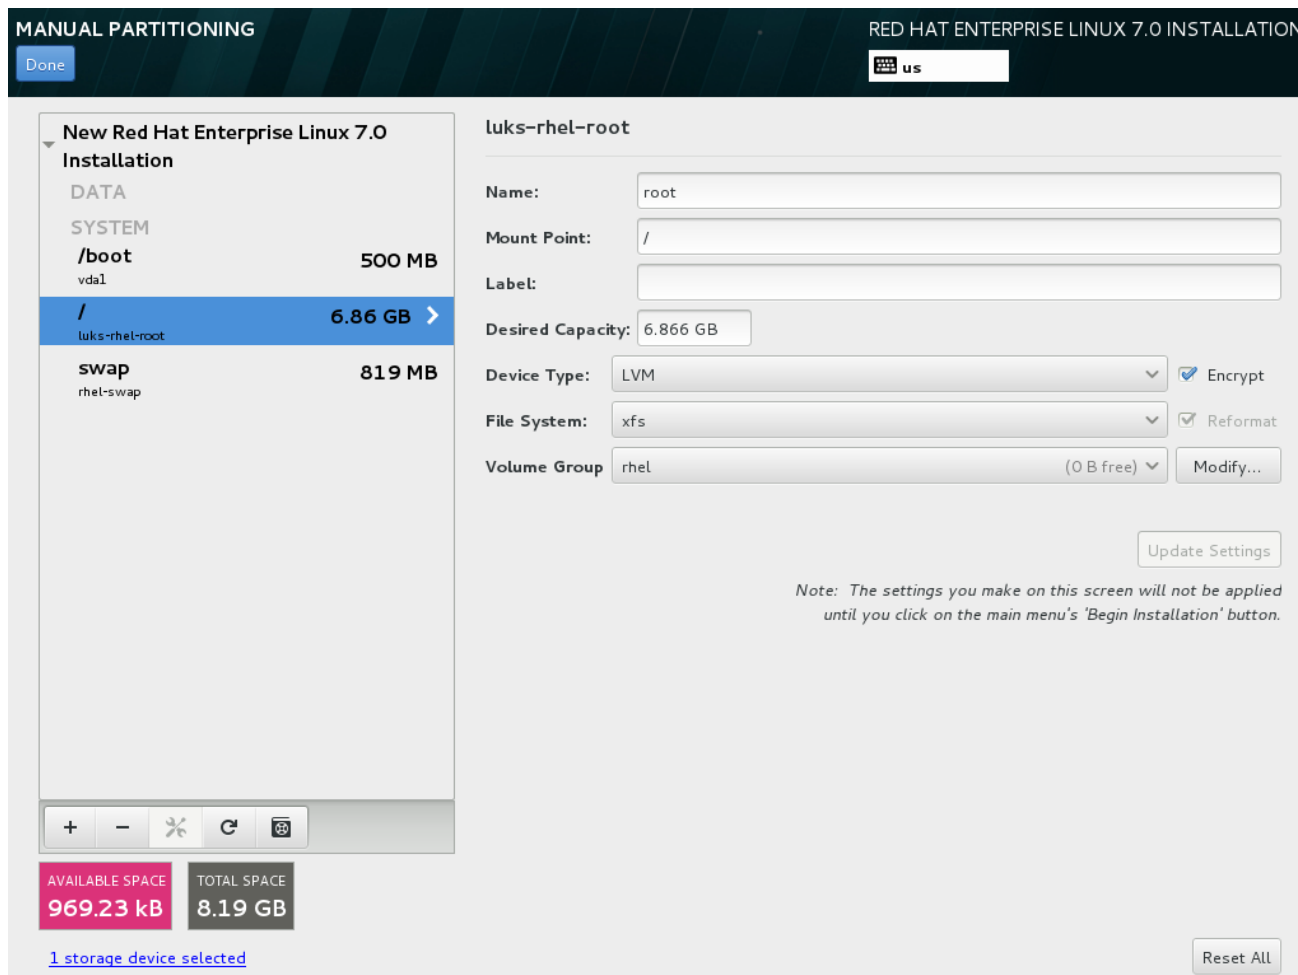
MANUAL PARTITIONING
Done

RED HAT ENTERPRISE LINUX 7.0 INSTALLATION
us

New Red Hat Enterprise Linux 7.0 Installation
DATA
SYSTEM
/boot 500 MB
vda1
/ 6.86 GB
luks-rhel-root
swap 819 MB
rhel-swap

+ −

AVAILABLE SPACE
969.23 kB
TOTAL SPACE
8.19 GB

1 storage device selected

luks-rhel-root

Name: root
Mount Point: /
Label:
Desired Capacity: 6.866 GB
Device Type: LVM
Encrypt
File System: xfs
Reformat
Volume Group rhel (0 B free)
Modify...

Update Settings

Note: The settings you make on this screen will not be applied until you click on the main menu's 'Begin Installation' button.

Reset All